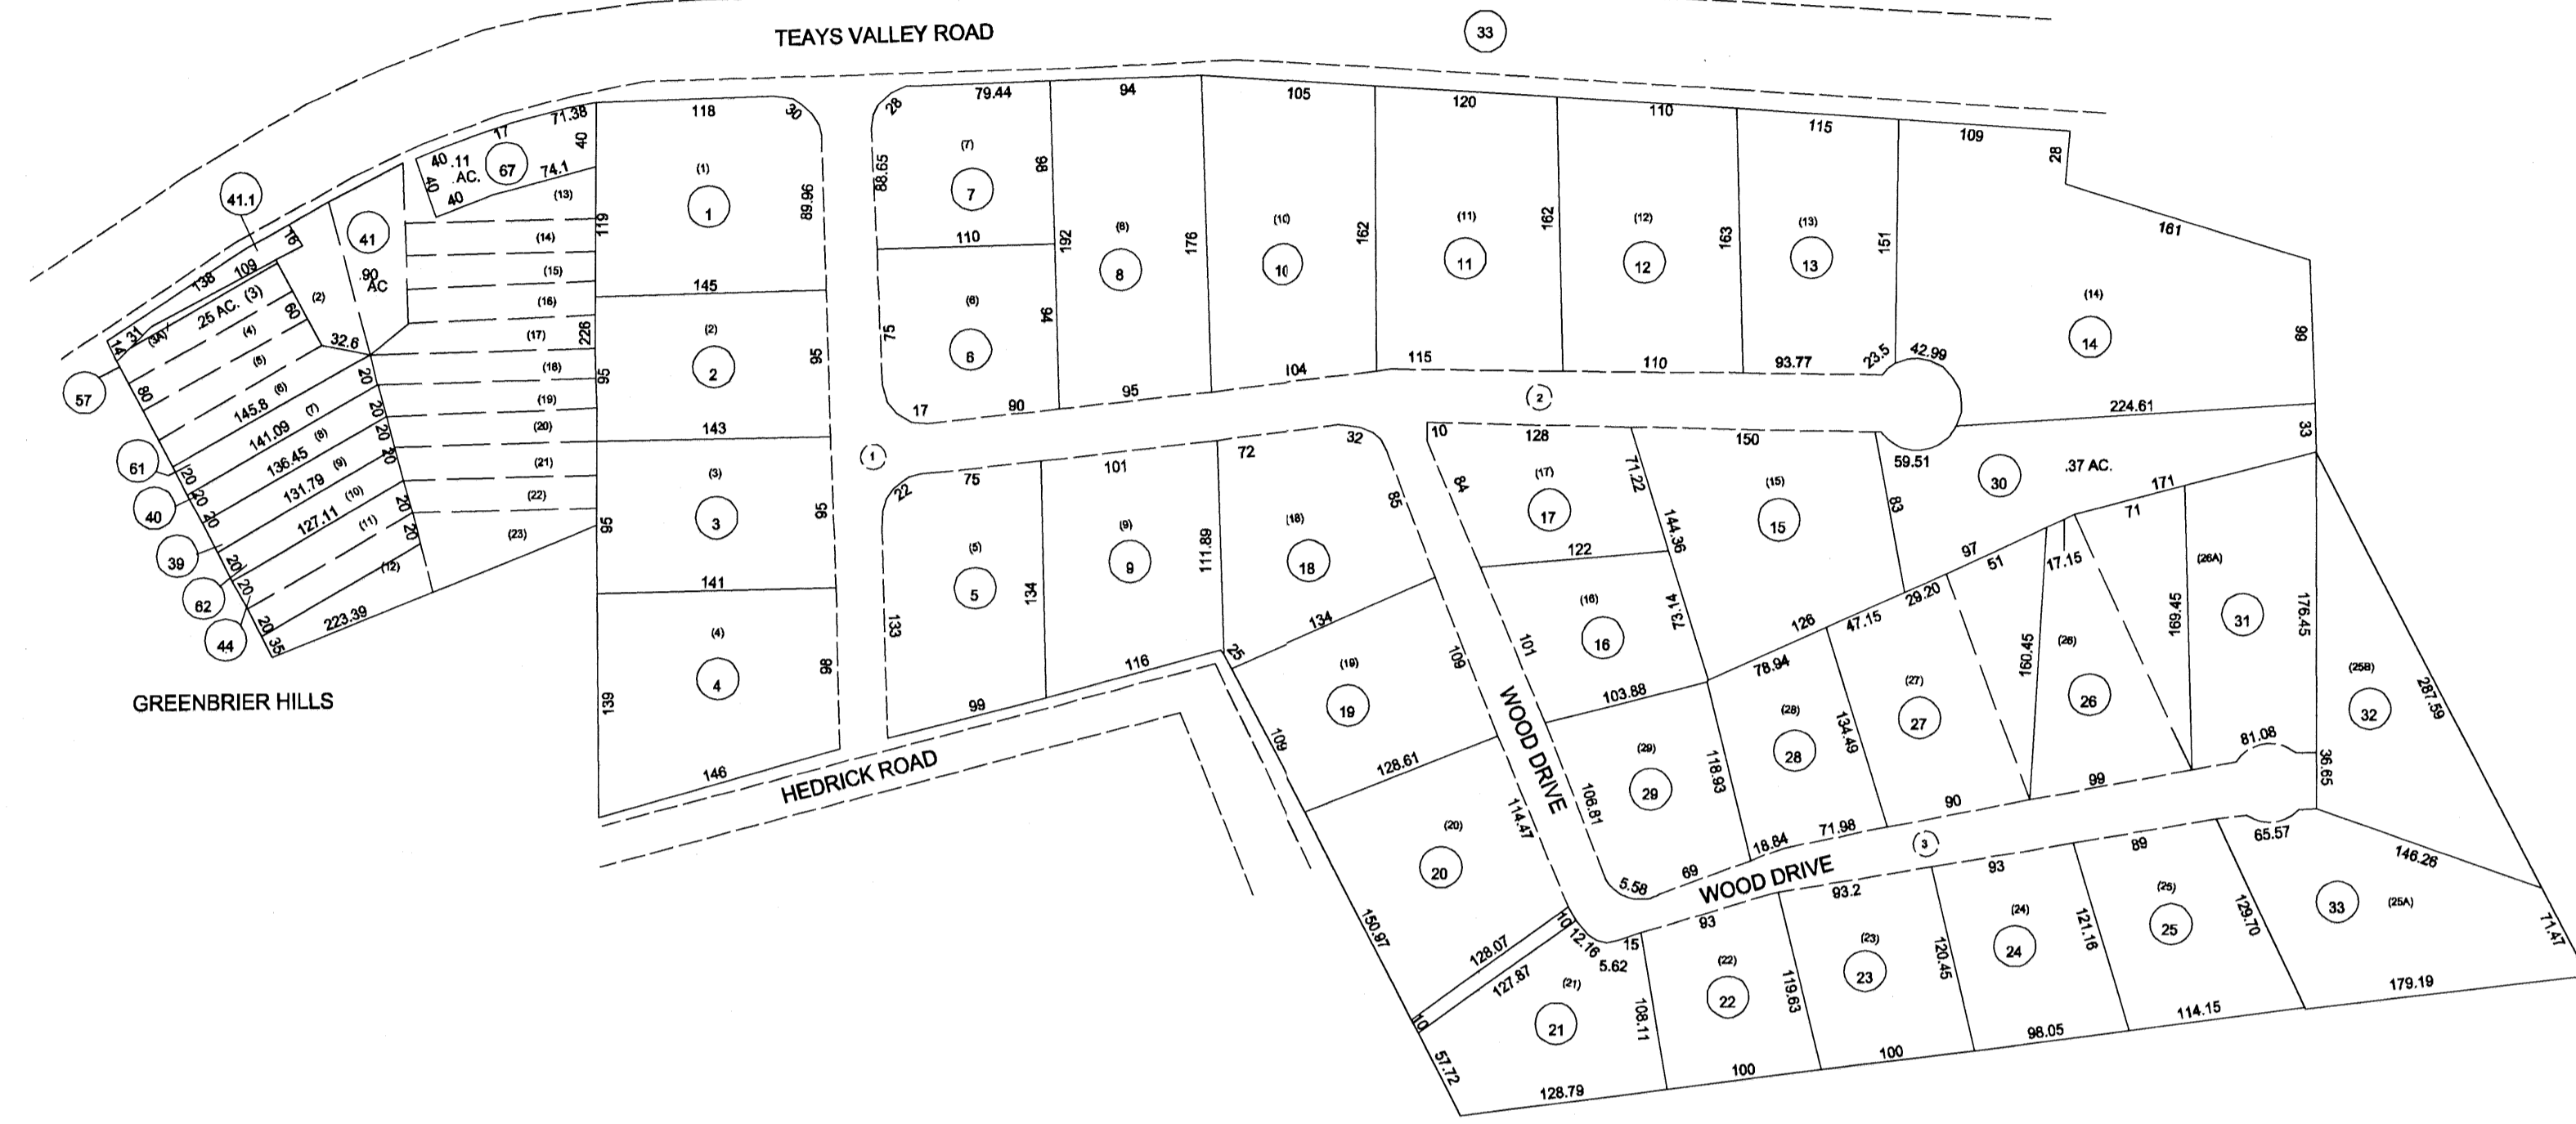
TEAYS VALLEY ROAD

33

41.1
16
138 109
.25 AC. (3)
31
14
(3A)
57
80
60
(2)
(4)
(5)
(6)
145.8
141.09 (7)
136.45 (8)
131.79 (9)
127.11 (10)
(11)
(12)
223.39
32.6
20
20
20
20
20
20
61
40
39
62
44
120
20
40
20
20
20
35
41
.90 AC
40 .11 AC. 67
40
40
17
71.38
40
74.1
(13)
(14)
(15)
(16)
(17)
(18)
(19)
(20)
(21)
(22)
(23)
119
226
95
95
118
30
(1)
1
89.96
145
(2)
2
95
143
(3)
3
95
141
(4)
4
98
139
146

GREENBRIER HILLS

HEDRICK ROAD

1

28
79.44
(7)
7
86
88.65
110
(6)
6
75
94
17
90
192
(8)
8
94
95
176
105
(10)
10
162
104
120
(11)
11
162
115
110
(12)
12
163
110
115
(13)
13
151
93.77
23.5
42.99
109
28
161
(14)
14
99
224.61
33

2

22
75
(5)
5
133
134
99
101
(9)
9
111.89
116
72
32
(18)
18
85
25
134
(19)
19
109
109
128.61
(20)
20
114.47
150.97
128.07
10
10
12.16
127.87
(21)
21
5.62
15
108.11
57.72
128.79

WOOD DRIVE

10
128
84
(17)
17
71.22
122
144.36
(16)
16
73.14
101
103.88
150
(15)
15
83
59.51
30
.37 AC.
126
78.94
(28)
28
134.49
(29)
29
118.93
106.81
5.58
69
18.84
71.98
47.15
29.20
(27)
27
90
97
51
160.45
17.15
(26)
26
71
171
169.45
(26A)
31
176.45
99
81.08
36.65
(25B)
32
287.59
65.57
146.26

WOOD DRIVE

3

93
(22)
22
119.63
100
93.2
(23)
23
120.45
100
93
(24)
24
121.16
98.05
89
(25)
25
129.70
114.15
33
(25A)
179.19
71.47